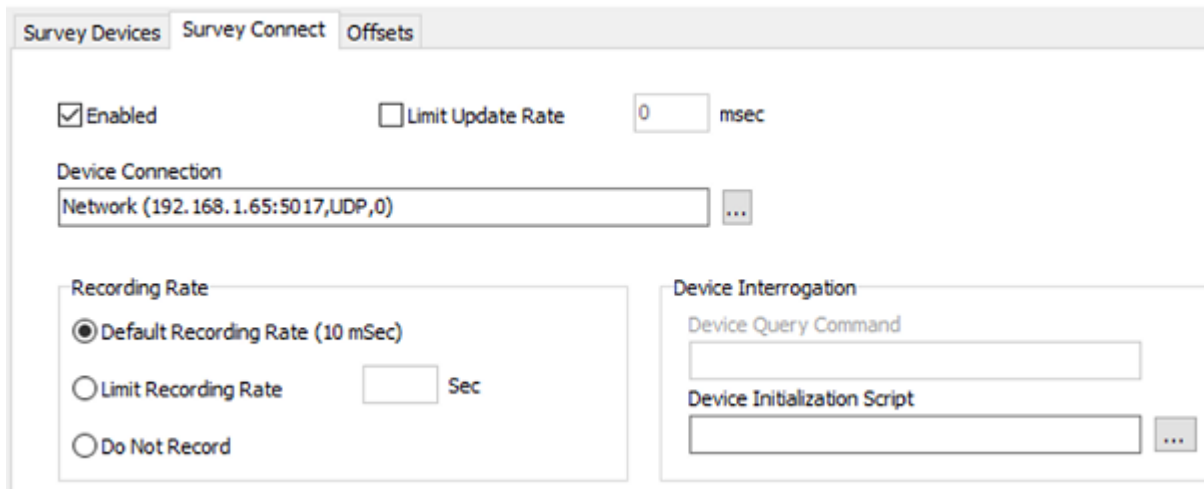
Survey Devices | Survey Connect | Offsets

☑ Enabled

☐ Limit Update Rate 0 msec

Device Connection

Network (192.168.1.65:5017,UDP,0) ...

Recording Rate

◉ Default Recording Rate (10 mSec)

○ Limit Recording Rate Sec

○ Do Not Record

Device Interrogation

Device Query Command

Device Initialization Script

...